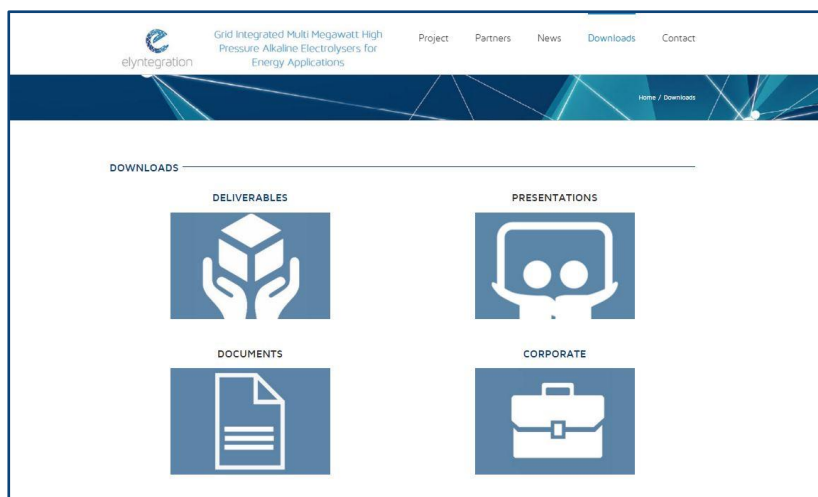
elyntegration

Grid Integrated Multi Megawatt High Pressure Alkaline Electrolysers for Energy Applications

Project Partners News Downloads Contact

Home / Downloads

DOWNLOADS

DELIVERABLES

PRESENTATIONS

DOCUMENTS

CORPORATE